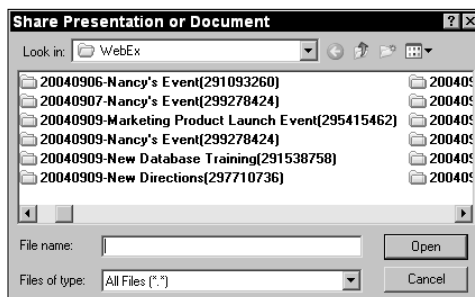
Share Presentation or Document

?

Look in: WebEx

20040906-Nancy's Event(291093260)
20040907-Nancy's Event(299278424)
20040909-Marketing Product Launch Event(295415462)
20040909-Nancy's Event(299278424)
20040909-New Database Training(291538758)
20040909-New Directions(297710736)

20040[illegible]
20040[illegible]
20040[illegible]
20040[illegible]
20040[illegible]
20040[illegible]

File name:

Open

Files of type: All Files (*.*)

Cancel